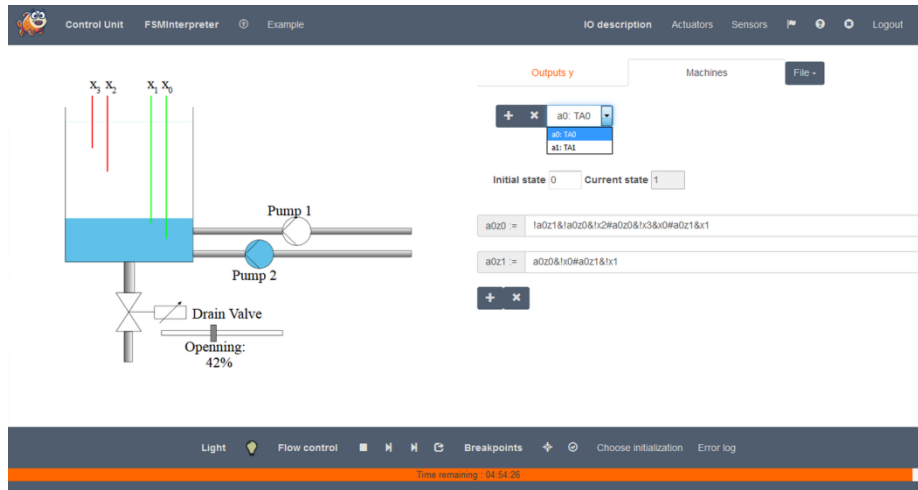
Control Unit FSMInterpreter Example IO description Actuators Sensors Logout

$x_3$ $x_2$ $x_1$ $x_0$

Pump 1

Pump 2

Drain Valve

Openning:
42%

Outputs y Machines File

+ ✖ a0: TA0
a0: TA0
a1: TA1

Initial state 0 Current state 1

a0z0 := !a0z1&!a0z0&!x2#a0z0&!x3&x0#a0z1&x1

a0z1 := a0z0&!x0#a0z1&!x1

+ ✖

Light Flow control Breakpoints Choose initialization Error log

Time remaining : 04:54:26